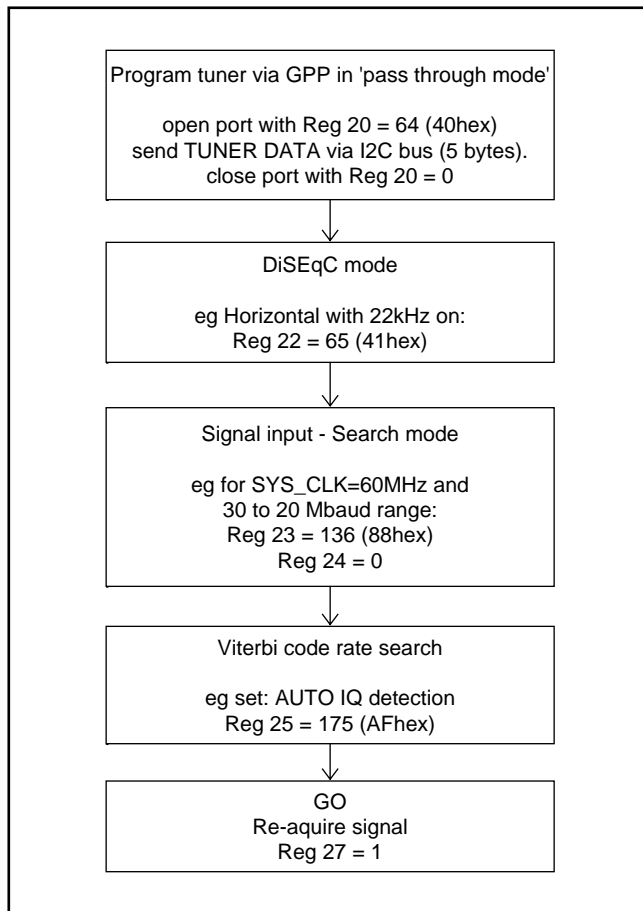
Program tuner via GPP in 'pass through mode'

open port with Reg 20 = 64 (40hex)
send TUNER DATA via I2C bus (5 bytes).
close port with Reg 20 = 0

DiSEqC mode

eg Horizontal with 22kHz on:
Reg 22 = 65 (41hex)

Signal input - Search mode

eg for SYS_CLK=60MHz and
30 to 20 Mbaud range:
Reg 23 = 136 (88hex)
Reg 24 = 0

Viterbi code rate search

eg set: AUTO IQ detection
Reg 25 = 175 (AFhex)

GO
Re-aquire signal
Reg 27 = 1